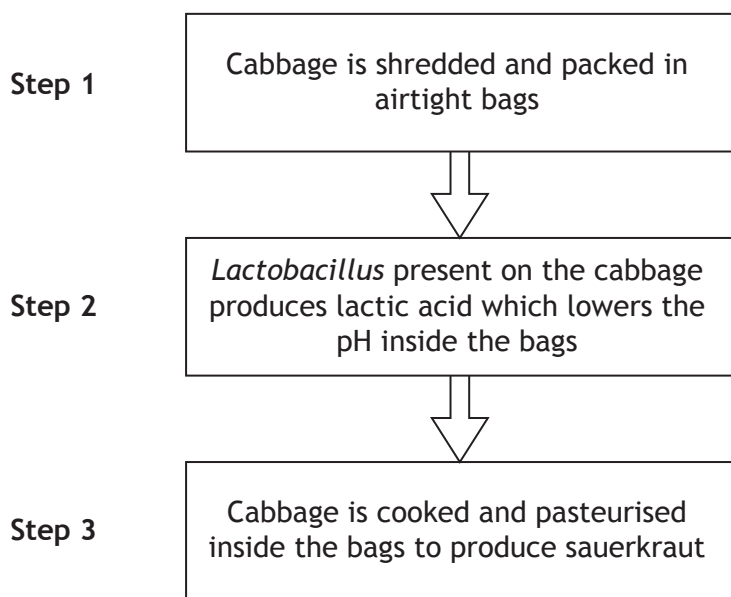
Step 1

Cabbage is shredded and packed in airtight bags

Step 2

*Lactobacillus* present on the cabbage produces lactic acid which lowers the pH inside the bags

Step 3

Cabbage is cooked and pasteurised inside the bags to produce sauerkraut